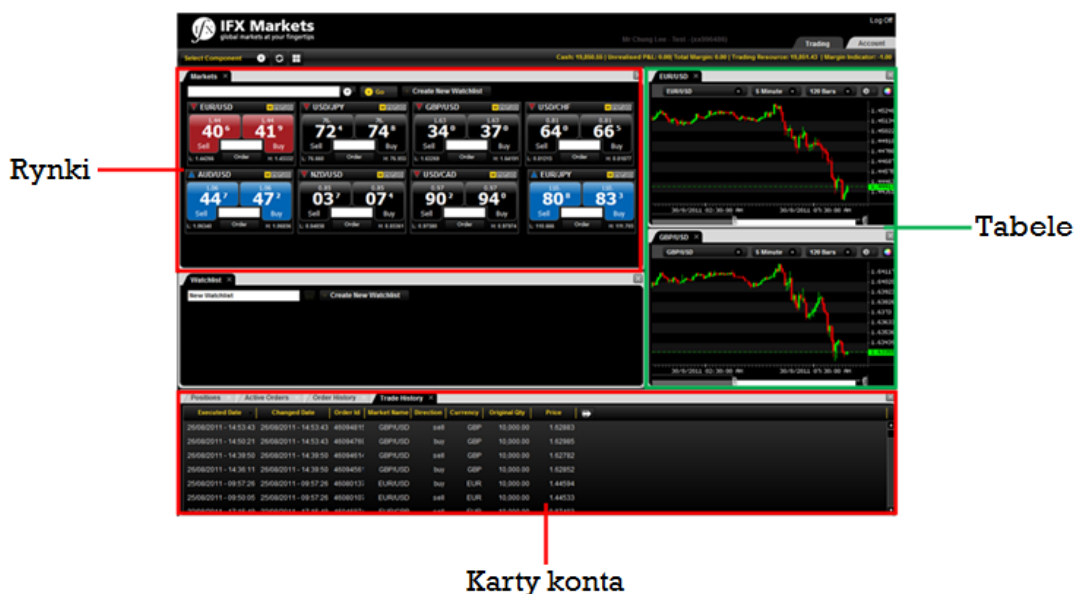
IFX Markets
global markets at your fingertips

Log Off

Mr Chung Lee - Test

Trading Account

Select Component

Cash: 10,850.50 | Unrealised P&L: 0.00 | Total Margin: 0.00 | Trading Resource: 10,851.43 | Margin Indicator: -1.00

Markets

Go Create New Watchlist

| EUR/USD | USD/JPY | GBP/USD | USD/CHF |
|---|---|---|---|
| 1.44 40 6 | 76. 72 4 | 1.63 34 0 | 0.81 64 0 |
| 1.44 41 9 | 76. 74 8 | 1.63 37 0 | 0.81 66 5 |
| Sell Order Buy | Sell Order Buy | Sell Order Buy | Sell Order Buy |

| AUD/USD | NZD/USD | USD/CAD | EUR/JPY |
|---|---|---|---|
| 1.06 44 7 | 0.83 03 7 | 0.97 90 2 | 110. 80 8 |
| 1.06 47 2 | 0.83 07 4 | 0.97 94 0 | 110. 83 3 |
| Sell Order Buy | Sell Order Buy | Sell Order Buy | Sell Order Buy |

Rynki

Watchlist

New Watchlist

Create New Watchlist

EUR/USD

EUR/USD 5 Minute 120 Bars

26/8/2011 02:30:00 AM 26/8/2011 05:30:00 AM

GBP/USD

GBP/USD 5 Minute 120 Bars

26/8/2011 02:30:00 AM 26/8/2011 05:30:00 AM

Tabele

Positions Active Orders Order History Trade History

| Executed Date | Changed Date | Order Id | Market Name | Direction | Currency | Original Qty | Price |
|---|---|---|---|---|---|---|---|
| 26/08/2011 - 14:53:43 | 26/08/2011 - 14:53:43 | 4509481 | GBP/USD | sell | GBP | 10,000.00 | 1.62883 |
| 26/08/2011 - 14:50:21 | 26/08/2011 - 14:53:43 | 4509476 | GBP/USD | buy | GBP | 10,000.00 | 1.62985 |
| 26/08/2011 - 14:39:50 | 26/08/2011 - 14:39:50 | 4509461 | GBP/USD | sell | GBP | 10,000.00 | 1.62782 |
| 26/08/2011 - 14:36:11 | 26/08/2011 - 14:39:50 | 4509456 | GBP/USD | buy | GBP | 10,000.00 | 1.62852 |
| 25/08/2011 - 09:57:26 | 25/08/2011 - 09:57:26 | 4508013 | EUR/USD | buy | EUR | 10,000.00 | 1.44584 |
| 25/08/2011 - 09:50:05 | 25/08/2011 - 09:57:26 | 4508010 | EUR/USD | sell | EUR | 10,000.00 | 1.44533 |

Karty konta